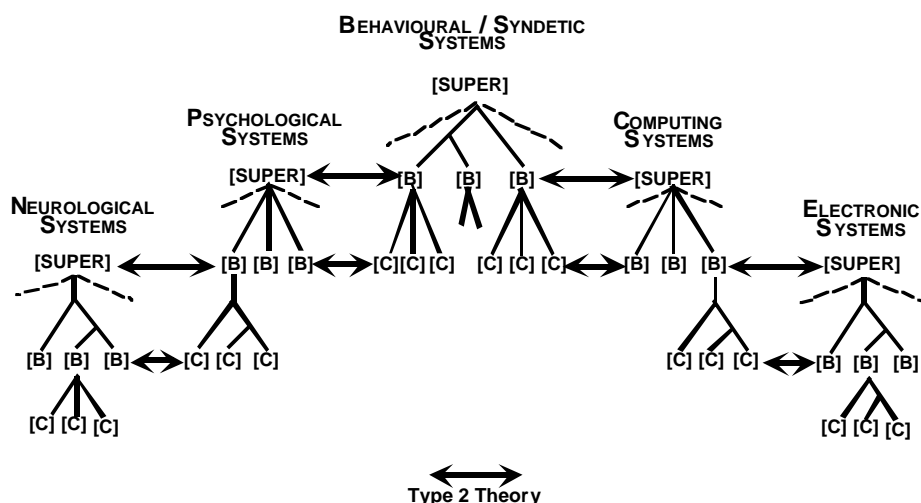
BEHAVIOURAL / SYNDETIC SYSTEMS

[SUPER]

PSYCHOLOGICAL SYSTEMS

COMPUTING SYSTEMS

[SUPER]

[B] [B] [B]

[SUPER]

NEUROLOGICAL SYSTEMS

ELECTRONIC SYSTEMS

[SUPER]

[B] [B] [B]

[C] [C] [C]

[C] [C] [C]

[B] [B] [B]

[SUPER]

[B] [B] [B]

[C] [C] [C]

[C] [C] [C]

[B] [B] [B]

[C] [C] [C]

[C] [C] [C]

Type 2 Theory